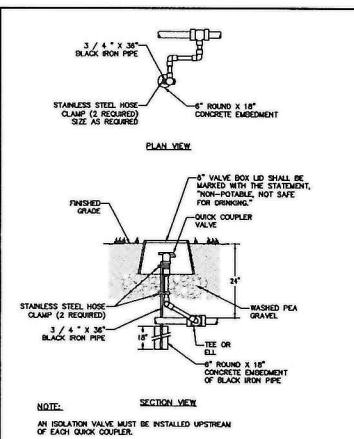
3 / 4 " X 36" BLACK IRON PIPE

STAINLESS STEEL HOSE CLAMP (2 REQUIRED) SIZE AS REQUIRED

6" ROUND X 18" CONCRETE EMBEDMENT

PLAN VIEW

6" VALVE BOX LID SHALL BE MARKED WITH THE STATEMENT, "NON-POTABLE, NOT SAFE FOR DRINKING."

FINISHED GRADE

QUICK COUPLER VALVE

24"

STAINLESS STEEL HOSE CLAMP (2 REQUIRED)

WASHED PEA GRAVEL

3 / 4 " X 36" BLACK IRON PIPE

18"

TEE OR ELL

6" ROUND X 18" CONCRETE EMBEDMENT OF BLACK IRON PIPE

SECTION VIEW

NOTE:

AN ISOLATION VALVE MUST BE INSTALLED UPSTREAM OF EACH QUICK COUPLER.